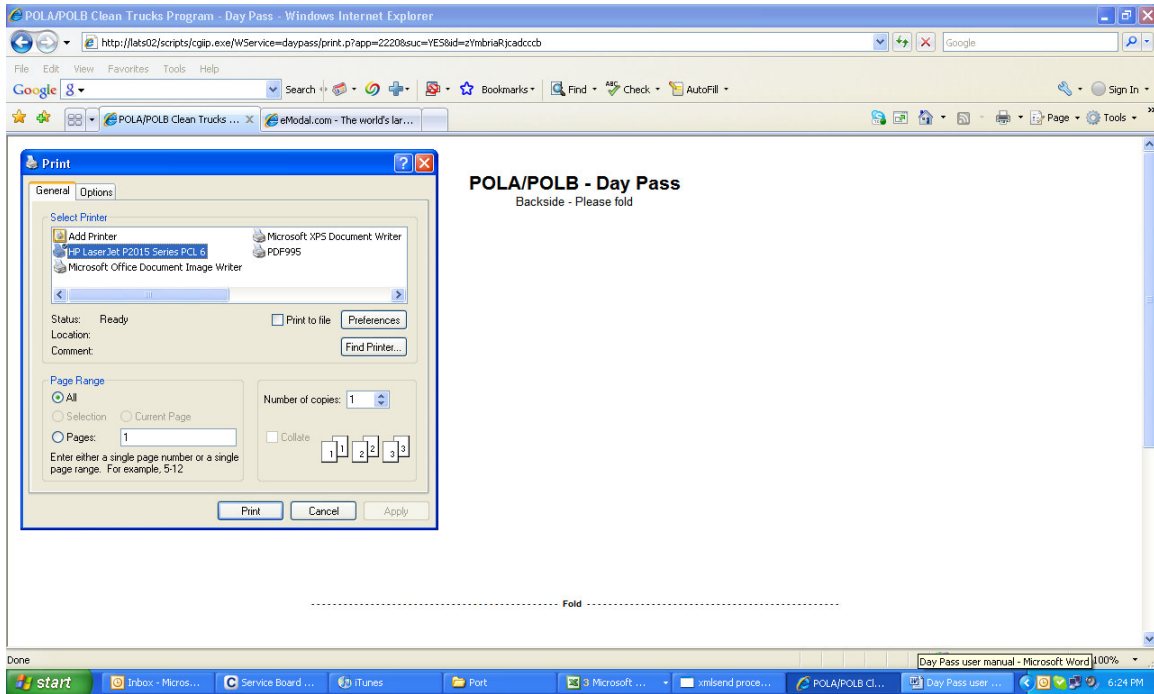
POLA/POLB Clean Trucks Program - Day Pass - Windows Internet Explorer

http://lats02/scripts/cgiip.exe/WService=daypass/print.p?app=2220&suc=YES&id=zYmbriaRjcadcccb

Google

File Edit View Favorites Tools Help

Google 8 Search Bookmarks Find Check AutoFill Sign In

POLA/POLB Clean Trucks ... eModal.com - The world's lar...

Page Tools

Print

General Options

Select Printer

Add Printer
HP LaserJet P2015 Series PCL 6
Microsoft Office Document Image Writer
Microsoft XPS Document Writer
PDF995

Status: Ready
Location:
Comment:

Print to file Preferences

Find Printer...

Page Range

All
Selection Current Page
Pages: 1

Enter either a single page number or a single page range. For example, 5-12

Number of copies: 1

Collate

Print Cancel Apply

POLA/POLB - Day Pass
Backside - Please fold

Fold

Done

Day Pass user manual - Microsoft Word 100%

start Inbox - Micros... Service Board ... iTunes Port 3 Microsoft ... xmlsend proce... POLA/POLB Cl... Day Pass user ... 6:24 PM